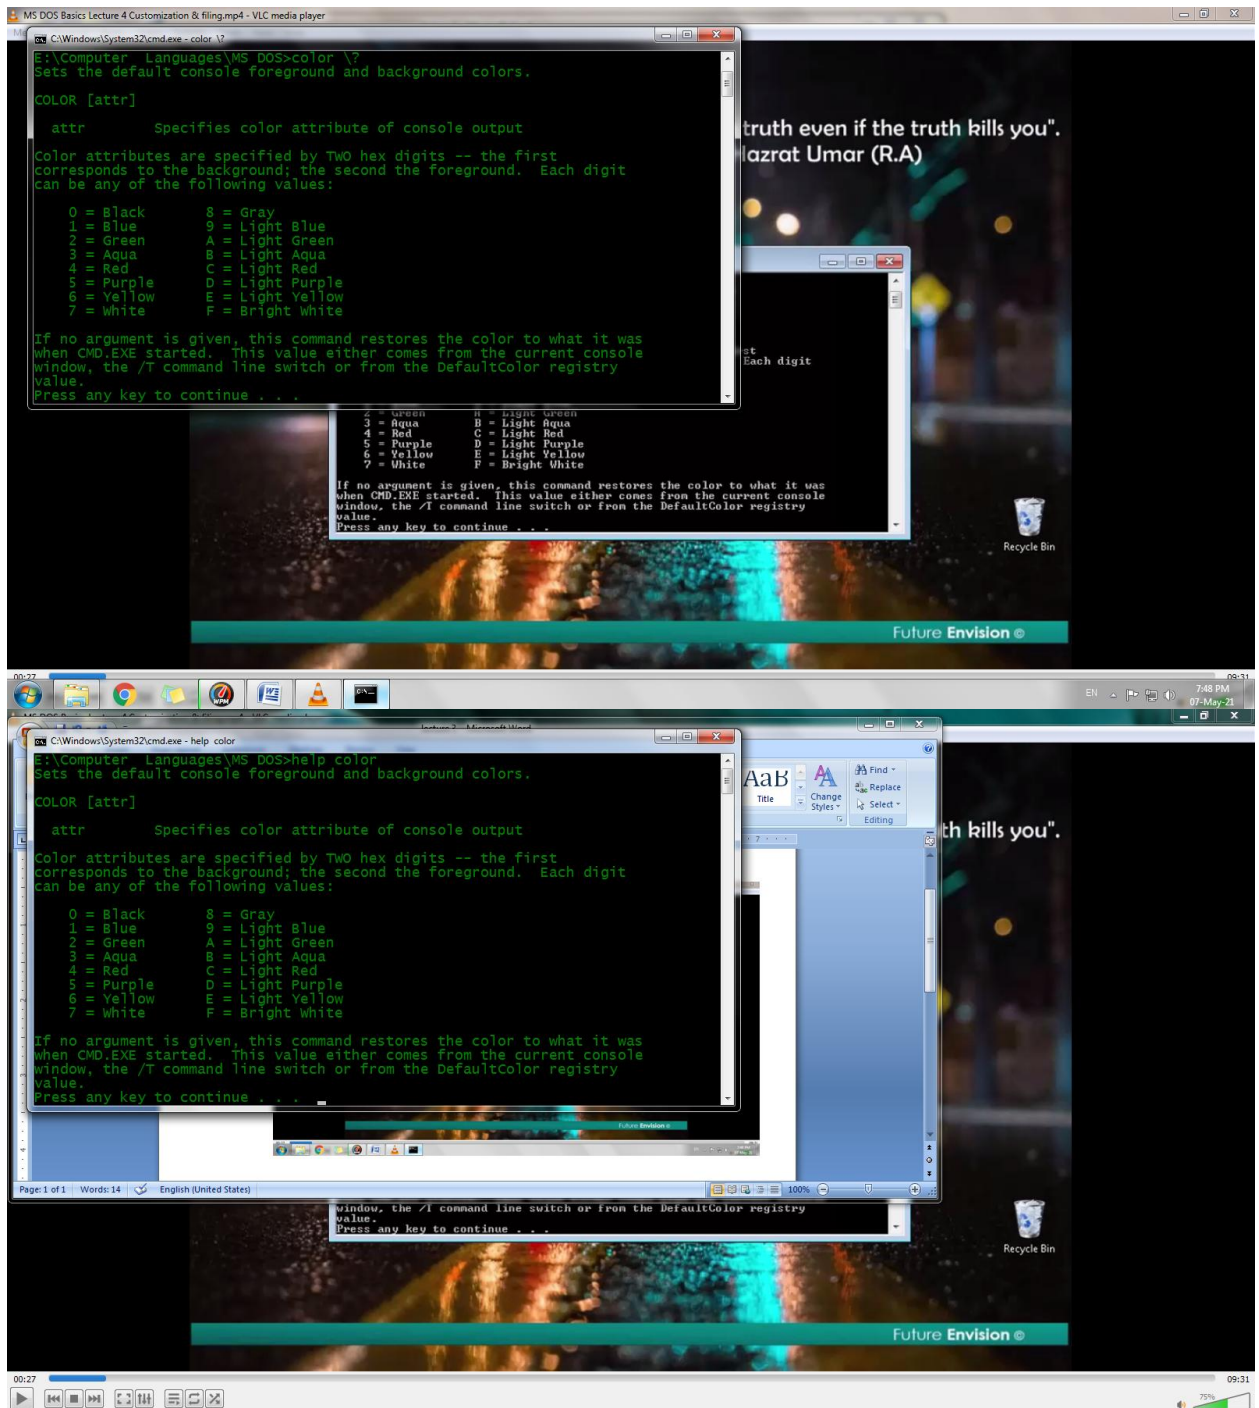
MS DOS Basics Lecture 4 Customization & filing.mp4 - VLC media player

C:\Windows\System32\cmd.exe - color \?

E:\Computer Languages\MS DOS>color \?
Sets the default console foreground and background colors.

COLOR [attr]

attr Specifies color attribute of console output

Color attributes are specified by TWO hex digits -- the first corresponds to the background; the second the foreground. Each digit can be any of the following values:

| | |
|---|---|
| 0 = Black | 8 = Gray |
| 1 = Blue | 9 = Light Blue |
| 2 = Green | A = Light Green |
| 3 = Aqua | B = Light Aqua |
| 4 = Red | C = Light Red |
| 5 = Purple | D = Light Purple |
| 6 = Yellow | E = Light Yellow |
| 7 = White | F = Bright White |

If no argument is given, this command restores the color to what it was when CMD.EXE started. This value either comes from the current console window, the /T command line switch or from the DefaultColor registry value.
Press any key to continue . . .

truth even if the truth kills you".
lazrat Umar (R.A)

st
Each digit

| | |
|---|---|
| 3 = Aqua | B = Light Aqua |
| 4 = Red | C = Light Red |
| 5 = Purple | D = Light Purple |
| 6 = Yellow | E = Light Yellow |
| 7 = White | F = Bright White |

If no argument is given, this command restores the color to what it was when CMD.EXE started. This value either comes from the current console window, the /T command line switch or from the DefaultColor registry value.
Press any key to continue . . .

Recycle Bin

Future Envision ©

00:27
09:31

EN
7:48 PM
07-May-21

C:\Windows\System32\cmd.exe - help color

E:\Computer Languages\MS DOS>help color
Sets the default console foreground and background colors.

COLOR [attr]

attr Specifies color attribute of console output

Color attributes are specified by TWO hex digits -- the first corresponds to the background; the second the foreground. Each digit can be any of the following values:

| | |
|---|---|
| 0 = Black | 8 = Gray |
| 1 = Blue | 9 = Light Blue |
| 2 = Green | A = Light Green |
| 3 = Aqua | B = Light Aqua |
| 4 = Red | C = Light Red |
| 5 = Purple | D = Light Purple |
| 6 = Yellow | E = Light Yellow |
| 7 = White | F = Bright White |

If no argument is given, this command restores the color to what it was when CMD.EXE started. This value either comes from the current console window, the /T command line switch or from the DefaultColor registry value.
Press any key to continue . . .

AaB
Title
Change Styles
Find
Replace
Select
Editing

th kills you".

Future Envision ©

Page: 1 of 1 Words: 14 English (United States) 100%

window, the /T command line switch or from the DefaultColor registry value.
Press any key to continue . . .

Recycle Bin

Future Envision ©

00:27
09:31
75%